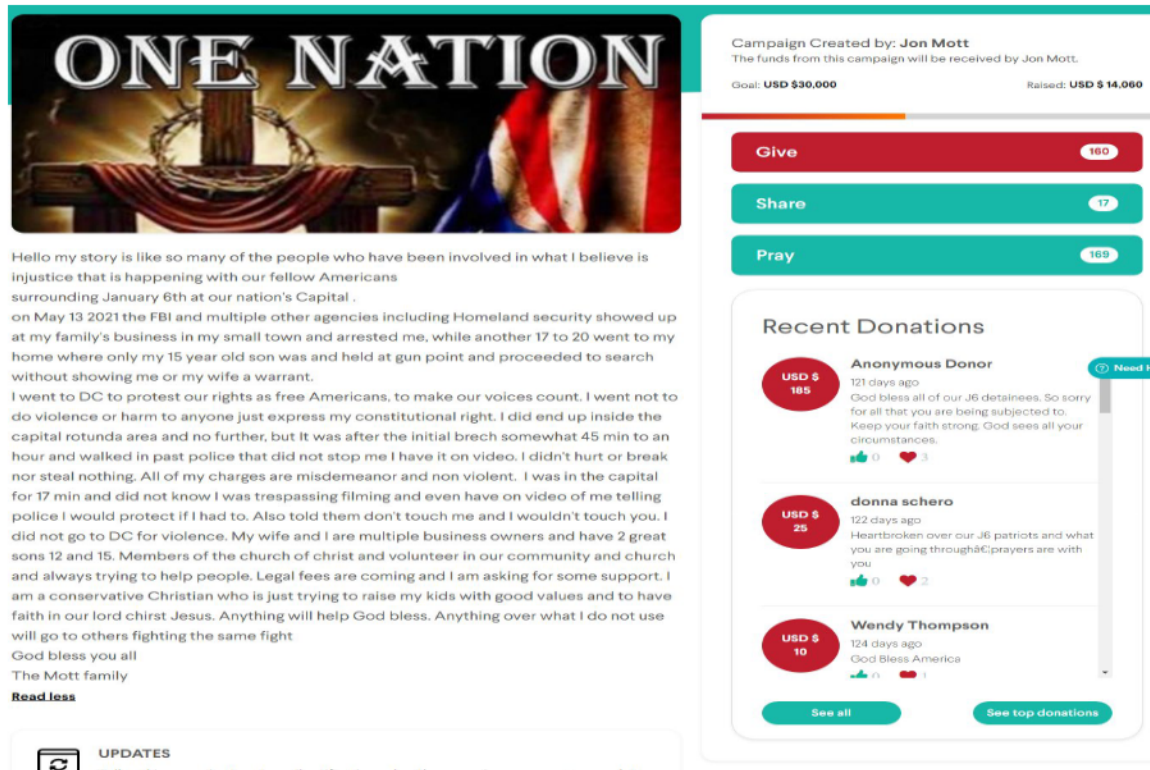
ONE NATION

Hello my story is like so many of the people who have been involved in what I believe is injustice that is happening with our fellow Americans
surrounding January 6th at our nation's Capital .
on May 13 2021 the FBI and multiple other agencies including Homeland security showed up at my family's business in my small town and arrested me, while another 17 to 20 went to my home where only my 15 year old son was and held at gun point and proceeded to search without showing me or my wife a warrant.
I went to DC to protest our rights as free Americans, to make our voices count. I went not to do violence or harm to anyone just express my constitutional right. I did end up inside the capital rotunda area and no further, but It was after the initial brech somewhat 45 min to an hour and walked in past police that did not stop me I have it on video. I didn't hurt or break nor steal nothing. All of my charges are misdemeanor and non violent. I was in the capital for 17 min and did not know I was trespassing filming and even have on video of me telling police I would protect if I had to. Also told them don't touch me and I wouldn't touch you. I did not go to DC for violence. My wife and I are multiple business owners and have 2 great sons 12 and 15. Members of the church of christ and volunteer in our community and church and always trying to help people. Legal fees are coming and I am asking for some support. I am a conservative Christian who is just trying to raise my kids with good values and to have faith in our lord chirst Jesus. Anything will help God bless. Anything over what I do not use will go to others fighting the same fight
God bless you all
The Mott family
Read less

UPDATES

Campaign Created by: Jon Mott
The funds from this campaign will be received by Jon Mott.
Goal: USD $30,000
Raised: USD $ 14,060

Give 160
Share 17
Pray 169

Recent Donations

USD $ 185
Anonymous Donor
121 days ago
God bless all of our J6 detainees. So sorry for all that you are being subjected to. Keep your faith strong. God sees all your circumstances.
0 3

USD $ 25
donna schero
122 days ago
Heartbroken over our J6 patriots and what you are going throughâ€¦prayers are with you
0 2

USD $ 10
Wendy Thompson
124 days ago
God Bless America

Need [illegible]

See all
See top donations